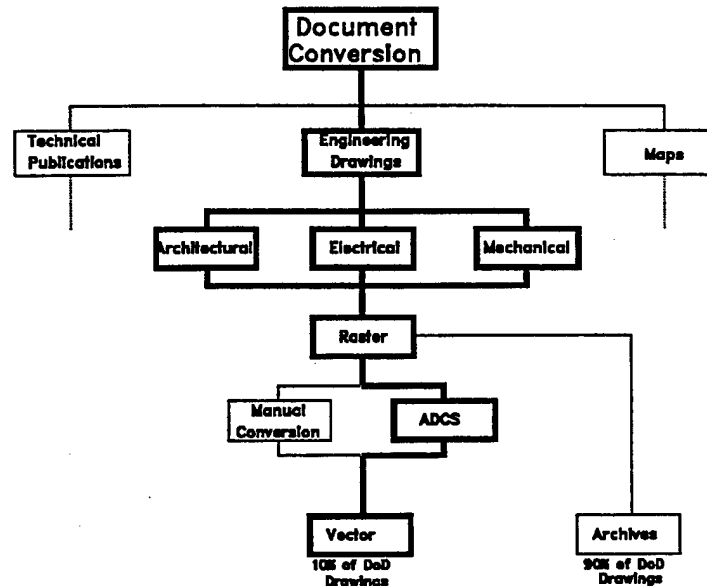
Document Conversion

Technical Publications

Engineering Drawings

Maps

Architectural

Electrical

Mechanical

Raster

Manual Conversion

ADCS

Vector

10% of DoD Drawings

Archives

90% of DoD Drawings